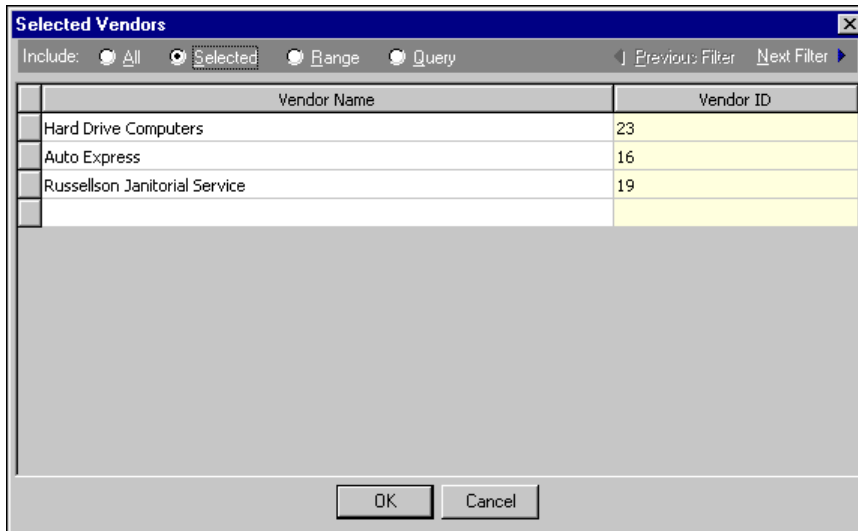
Selected Vendors

Include: All Selected Range Query

Previous Filter Next Filter

| Vendor Name | Vendor ID |
|---|---|
| Hard Drive Computers | 23 |
| Auto Express | 16 |
| Russellson Janitorial Service | 19 |
| | |

OK Cancel